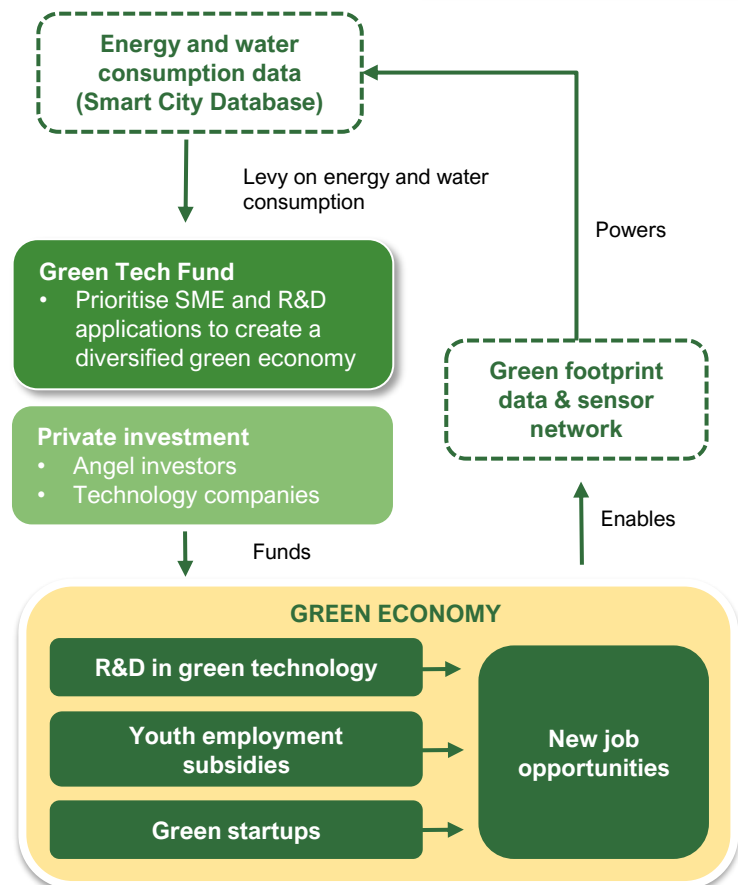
Energy and water consumption data (Smart City Database)

Levy on energy and water consumption

Powers

Green Tech Fund
• Prioritise SME and R&D applications to create a diversified green economy

Green footprint data & sensor network

Private investment
• Angel investors
• Technology companies

Enables

Funds

GREEN ECONOMY

R&D in green technology

Youth employment subsidies

Green startups

New job opportunities